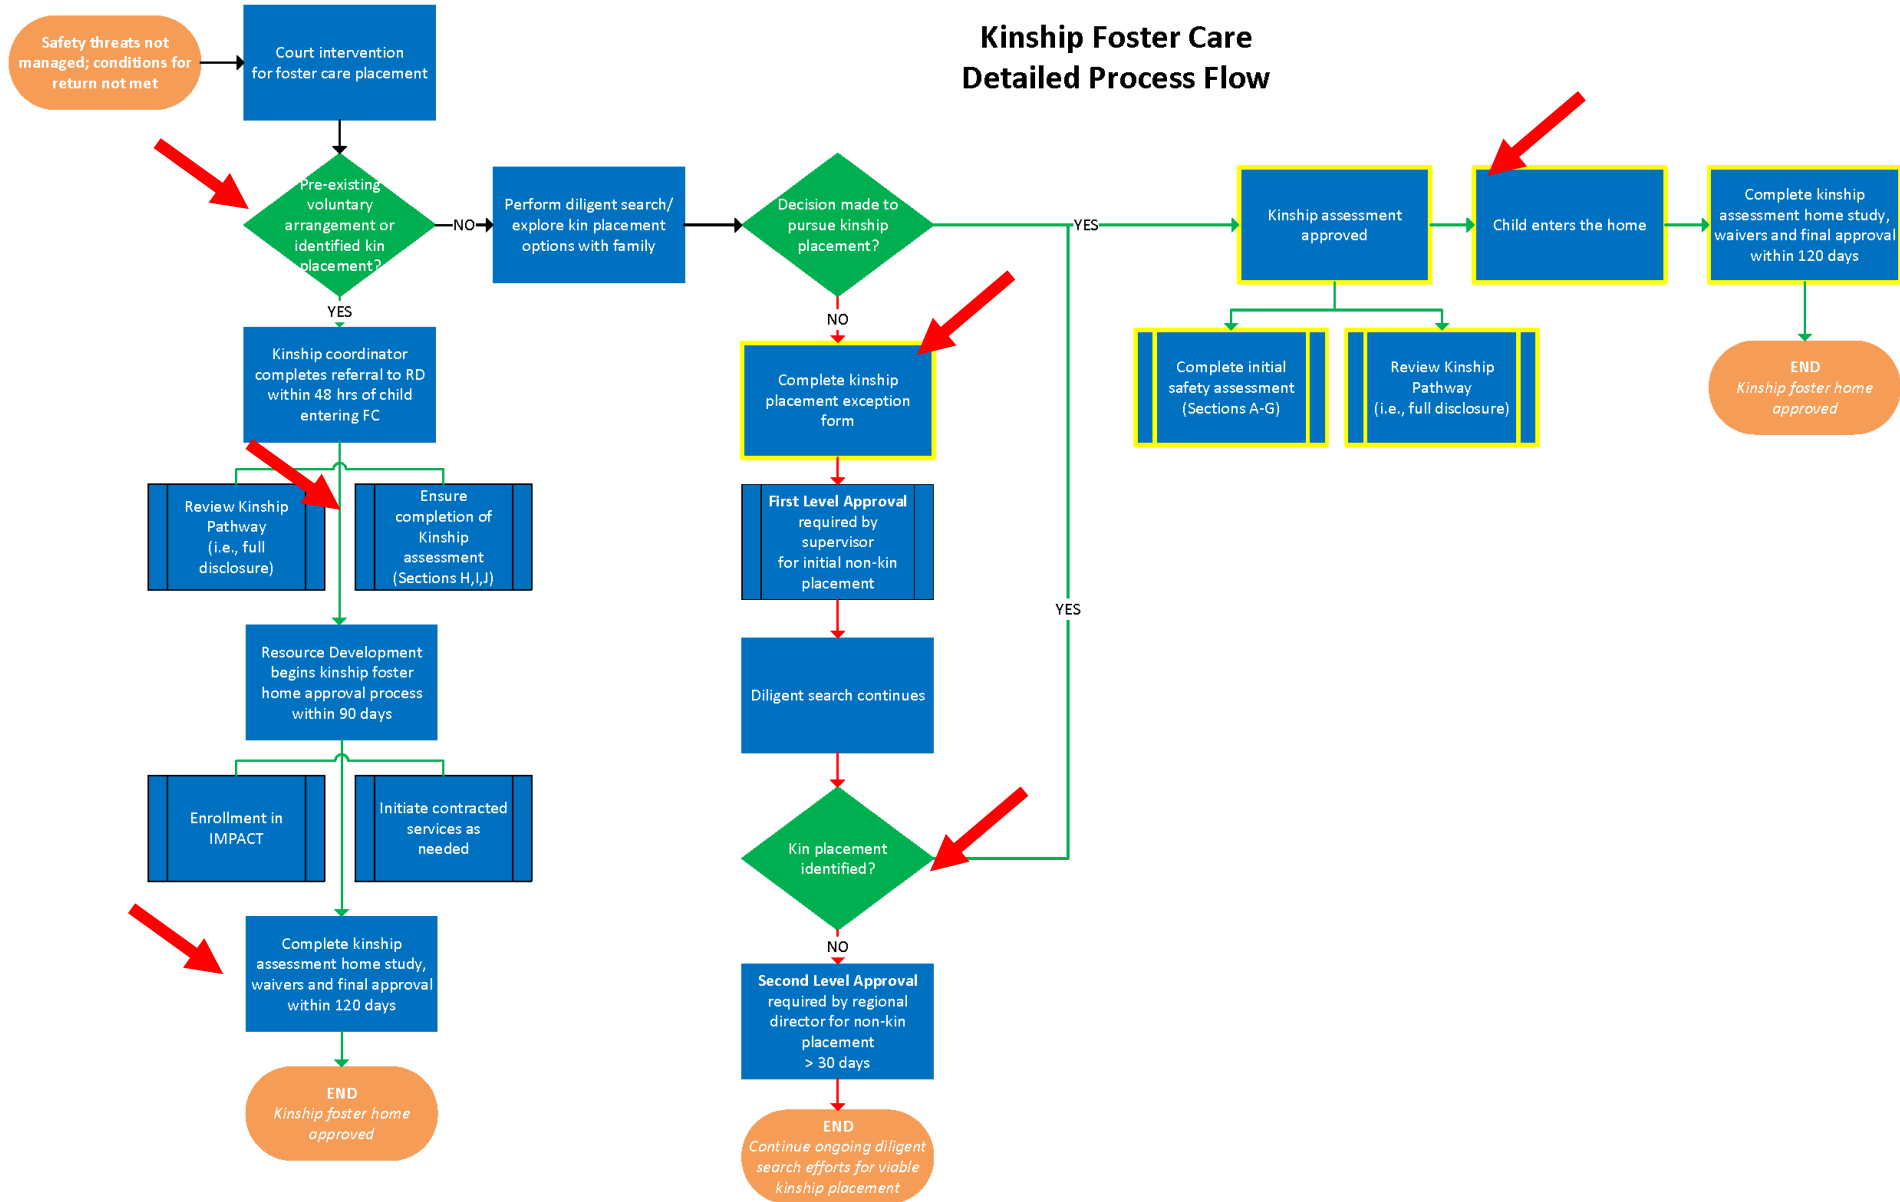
Kinship Foster Care
Detailed Process Flow

Safety threats not managed; conditions for return not met

Court intervention for foster care placement

Pre-existing voluntary arrangement or identified kin placement?

NO

YES

Perform diligent search/ explore kin placement options with family

Decision made to pursue kinship placement?

YES

NO

Kinship assessment approved

Child enters the home

Complete kinship assessment home study, waivers and final approval within 120 days

END
Kinship foster home approved

Complete initial safety assessment (Sections A-G)

Review Kinship Pathway (i.e., full disclosure)

Kinship coordinator completes referral to RD within 48 hrs of child entering FC

Review Kinship Pathway (i.e., full disclosure)

Ensure completion of Kinship assessment (Sections H,I,J)

Resource Development begins kinship foster home approval process within 90 days

Enrollment in IMPACT

Initiate contracted services as needed

Complete kinship assessment home study, waivers and final approval within 120 days

END
Kinship foster home approved

Complete kinship placement exception form

First Level Approval required by supervisor for initial non-kin placement

Diligent search continues

Kin placement identified?

YES

NO

Second Level Approval required by regional director for non-kin placement > 30 days

END
Continue ongoing diligent search efforts for viable kinship placement